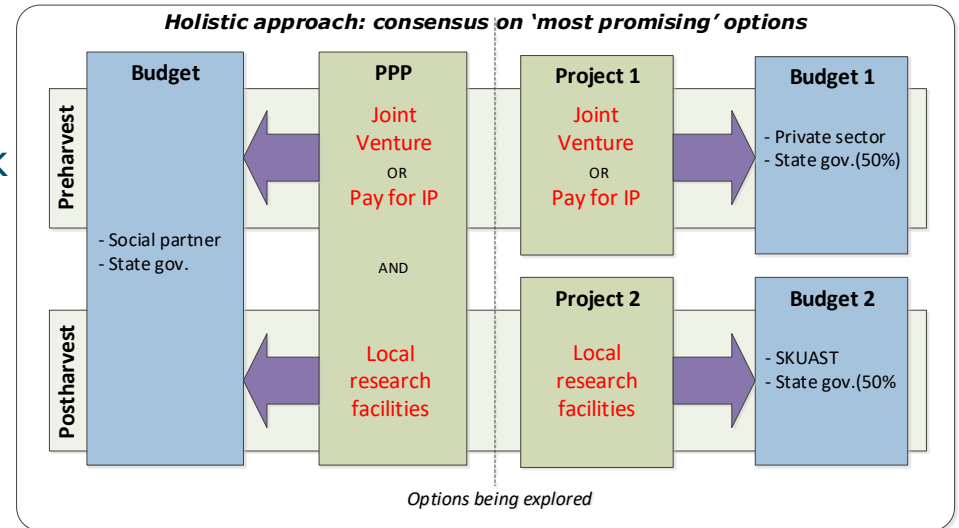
Holistic approach: consensus on 'most promising' options

Preharvest

Postharvest

Budget

- Social partner
- State gov.

PPP

Joint Venture

OR

Pay for IP

AND

Local research facilities

Project 1

Joint Venture

OR

Pay for IP

Project 2

Local research facilities

Budget 1

- Private sector
- State gov.(50%)

Budget 2

- SKUAST
- State gov.(50%

Options being explored

k